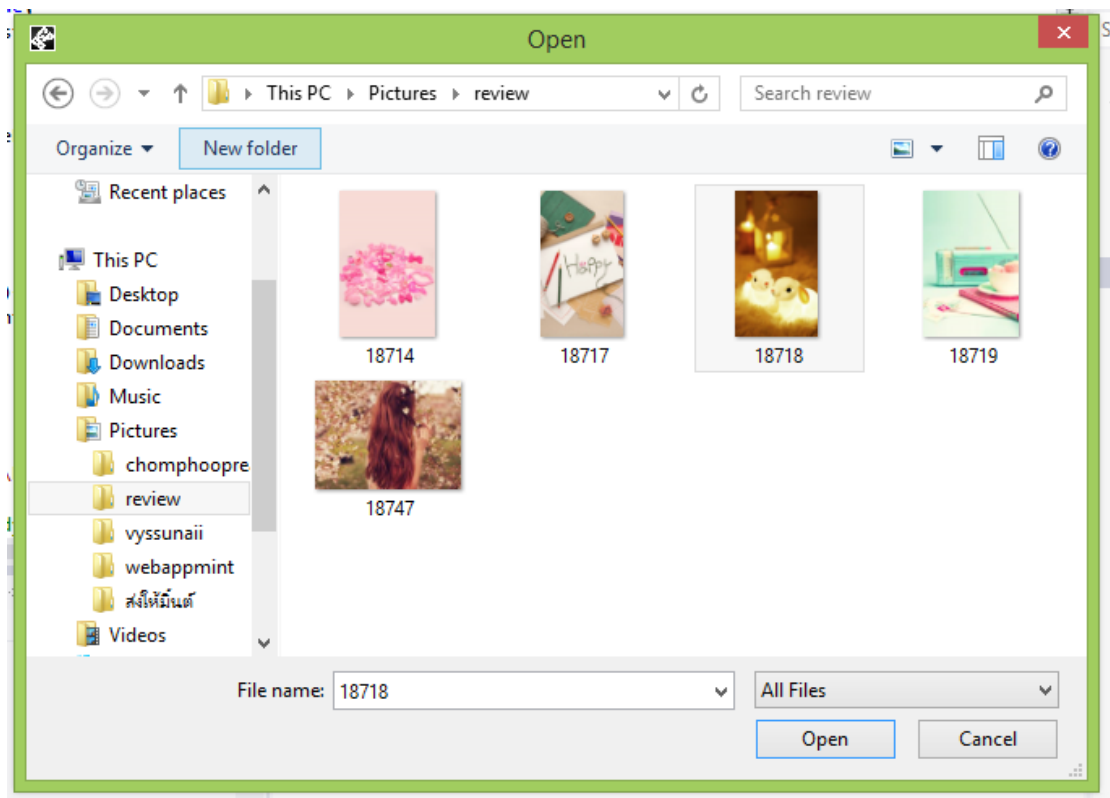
Open

This PC ▸ Pictures ▸ review

Search review

Organize ▾
New folder

Recent places

This PC
Desktop
Documents
Downloads
Music
Pictures
chomphoopre
review
vyssunaii
webappmint
ส่งให้มิ้นต์
Videos

Happy

18714
18717
18718
18719
18747

File name: 18718
All Files
Open
Cancel